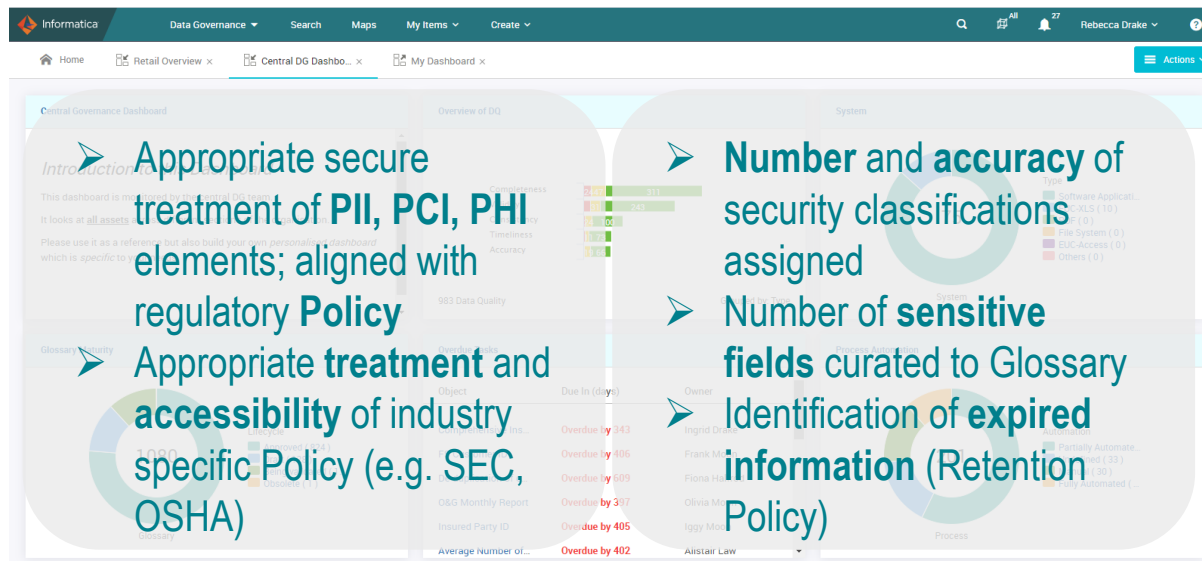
Informatica | Data Governance | Search | Maps | My Items | Create | All | 27 | Rebecca Drake

Home | Retail Overview × | Central DG Dashbo... × | My Dashboard × | Actions

Central Governance Dashboard

Overview of DQ

System

➢ Appropriate secure treatment of **PII, PCI, PHI** elements; aligned with regulatory **Policy**

➢ Appropriate **treatment** and **accessibility** of industry specific Policy (e.g. SEC, OSHA)

➢ **Number** and **accuracy** of security classifications assigned

➢ Number of **sensitive fields** curated to Glossary

➢ Identification of **expired information** (Retention Policy)

Glossary Maturity

Overdue Tasks

Process Automation

Object | Due In (days) | Owner

Overdue by 343 | Ingrid Dra...

Overdue by 406 | Frank Mo...

Overdue by 609 | Fiona Ha...

O&G Monthly Report | Overdue by 397 | Olivia Mo...

Insured Party ID | Overdue by 405 | Iggy Mo...

Average Number of... | Overdue by 402 | Alistair Law

Glossary

Process